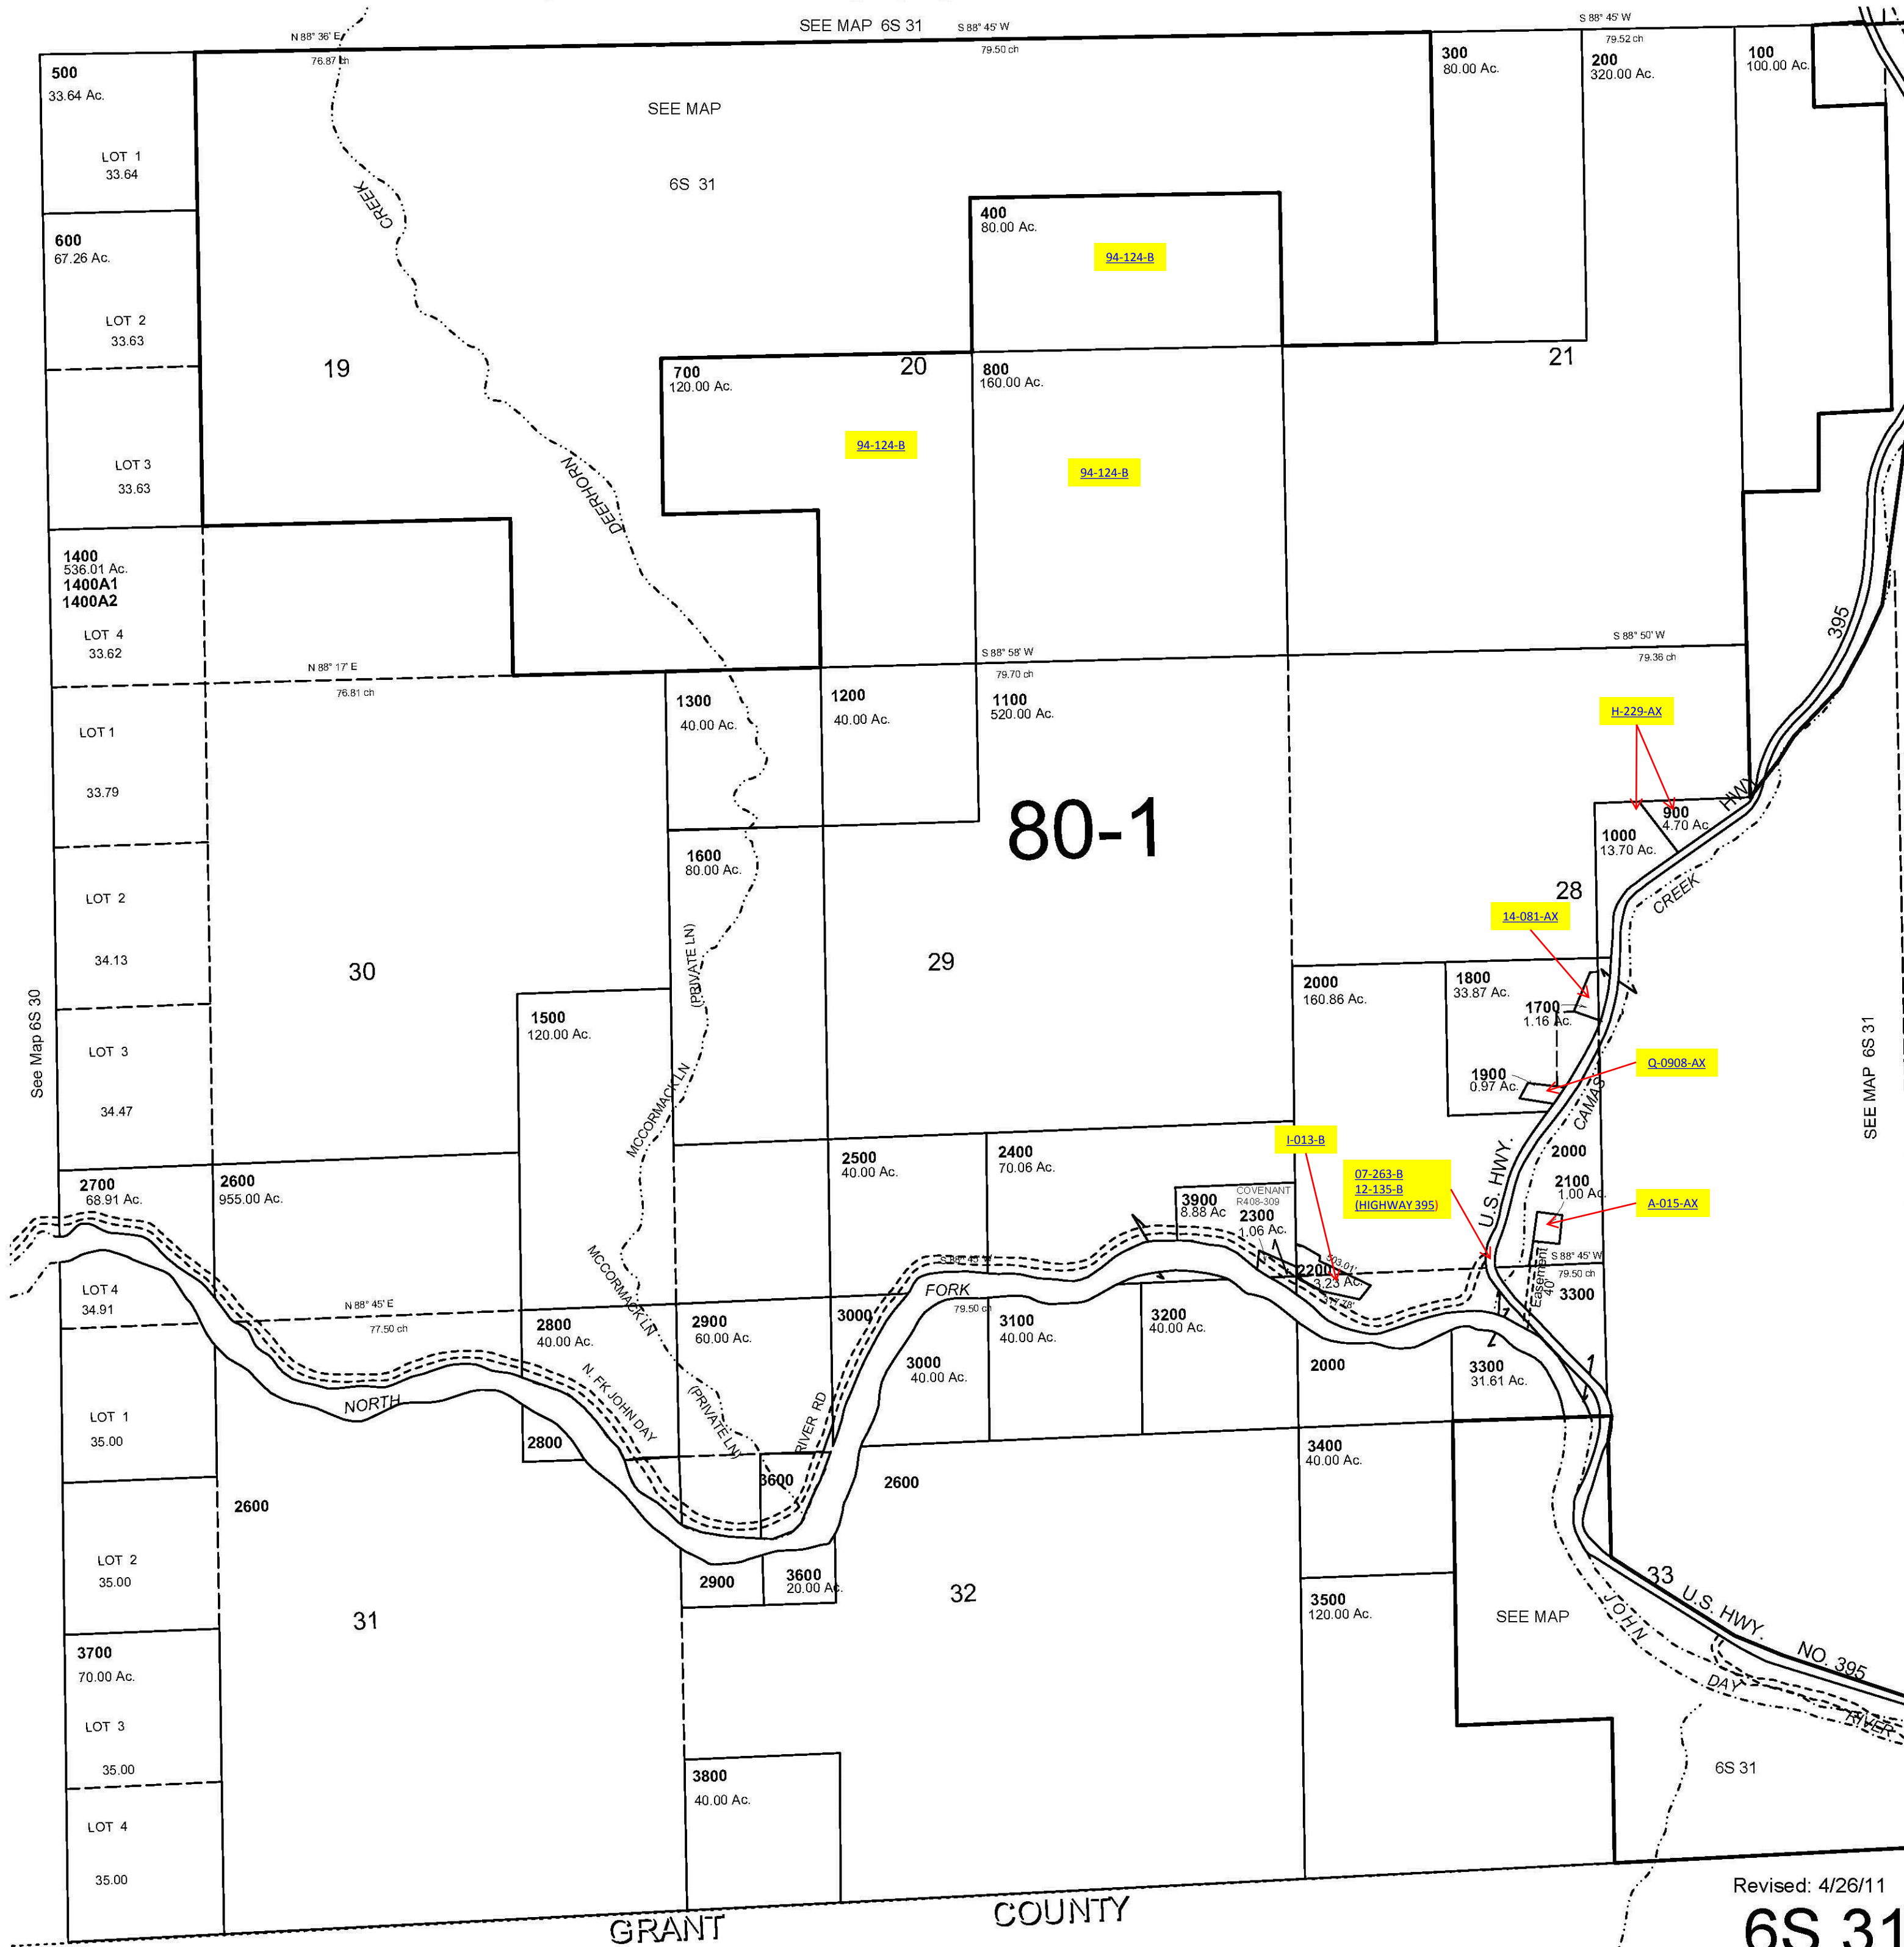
SEE MAP 6S 31
N 88° 36' E
76.87 ch
S 88° 45' W
79.50 ch
S 88° 45' W
79.52 ch

500
33.64 Ac.
LOT 1
33.64

SEE MAP
6S 31

300
80.00 Ac.

200
320.00 Ac.

100
100.00 Ac.

600
67.26 Ac.
LOT 2
33.63

CREEK

400
80.00 Ac.
94-124-B

19
20
21

700
120.00 Ac.
94-124-B

800
160.00 Ac.
94-124-B

LOT 3
33.63

DEERHORN

1400
536.01 Ac.
1400A1
1400A2
LOT 4
33.62

N 88° 17' E
76.81 ch

S 88° 58' W
79.70 ch

S 88° 50' W
79.36 ch

395

1300
40.00 Ac.

1200
40.00 Ac.

1100
520.00 Ac.

H-229-AX

LOT 1
33.79

80-1

900
4.70 Ac.

1000
13.70 Ac.

HWY

LOT 2
34.13

1600
80.00 Ac.

28
CREEK

14-081-AX

30

29

(PRIVATE LN)

2000
160.86 Ac.

1800
33.87 Ac.

1700
1.16 Ac.

LOT 3
34.47

See Map 6S 30

1500
120.00 Ac.

MCCORMACK LN

1900
0.97 Ac.

Q-0908-AX

CAMAS

SEE MAP 6S 31

I-013-B

07-263-B
12-135-B
(HIGHWAY 395)

U.S. HWY.

2000

2100
1.00 Ac.

A-015-AX

2700
68.91 Ac.

2600
955.00 Ac.

2500
40.00 Ac.

2400
70.06 Ac.

3900
8.88 Ac

COVENANT
R408-309

2300
1.06 Ac.

2200
3.23 Ac.

S 88° 45' W
79.50 ch

Easement
40'

3300

LOT 4
34.91

N 88° 45' E
77.50 ch

FORK
79.50 ch

2800
40.00 Ac.

MCCORMACK LN

2900
60.00 Ac.

3000

3100
40.00 Ac.

3200
40.00 Ac.

2000

3000
40.00 Ac.

3300
31.61 Ac.

NORTH

N. FK JOHN DAY

(PRIVATE LN)

RIVER RD

LOT 1
35.00

2800

3600

2600

3400
40.00 Ac.

2600

LOT 2
35.00

2900

3600
20.00 Ac.

32

31

3500
120.00 Ac.

SEE MAP

33 U.S. HWY. NO. 395

JOHN DAY RIVER

3700
70.00 Ac.

LOT 3
35.00

3800
40.00 Ac.

6S 31

LOT 4
35.00

GRANT COUNTY

Revised: 4/26/11
6S 31